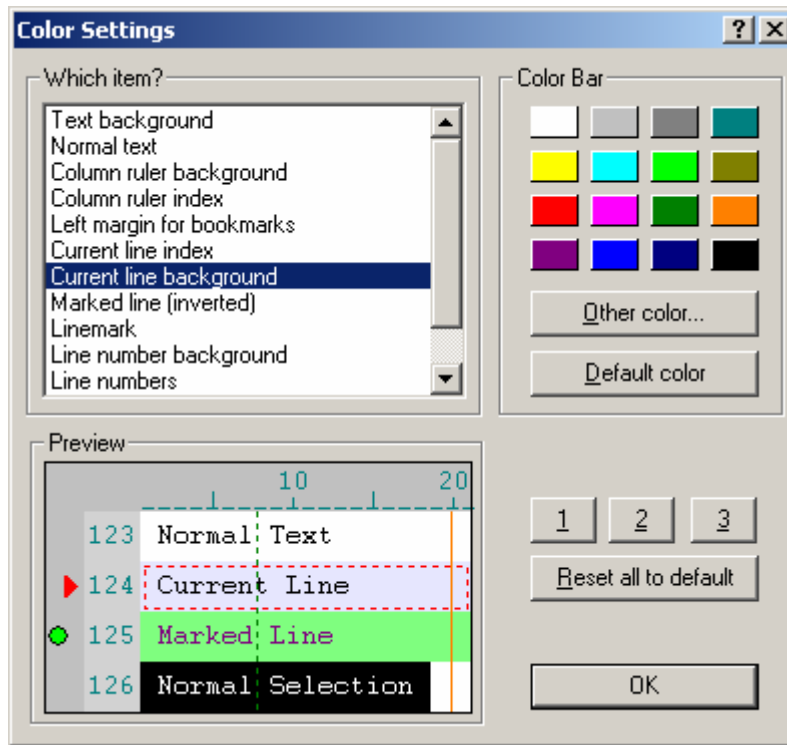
Color Settings

?

Which item?

Text background
Normal text
Column ruler background
Column ruler index
Left margin for bookmarks
Current line index
Current line background
Marked line (inverted)
Linemark
Line number background
Line numbers

Color Bar

Other color...

Default color

Preview

10

20

123 Normal Text

124 Current Line

125 Marked Line

126 Normal Selection

1

2

3

Reset all to default

OK